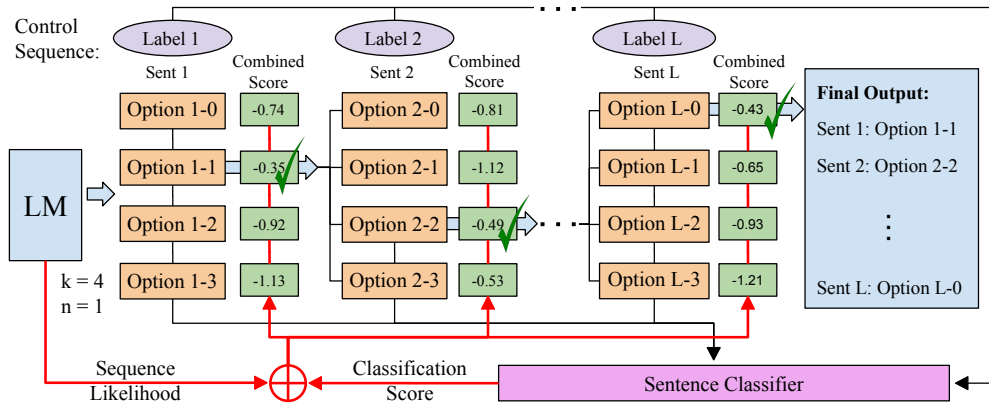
Control Sequence:

Label 1
Sent 1
Combined Score
Option 1-0 | -0.74
Option 1-1 | -0.35
Option 1-2 | -0.92
Option 1-3 | -1.13

Label 2
Sent 2
Combined Score
Option 2-0 | -0.81
Option 2-1 | -1.12
Option 2-2 | -0.49
Option 2-3 | -0.53

. . .

Label L
Sent L
Combined Score
Option L-0 | -0.43
Option L-1 | -0.65
Option L-2 | -0.93
Option L-3 | -1.21

Final Output:
Sent 1: Option 1-1
Sent 2: Option 2-2
⋮
Sent L: Option L-0

LM
k = 4
n = 1

Sequence Likelihood
Classification Score
Sentence Classifier